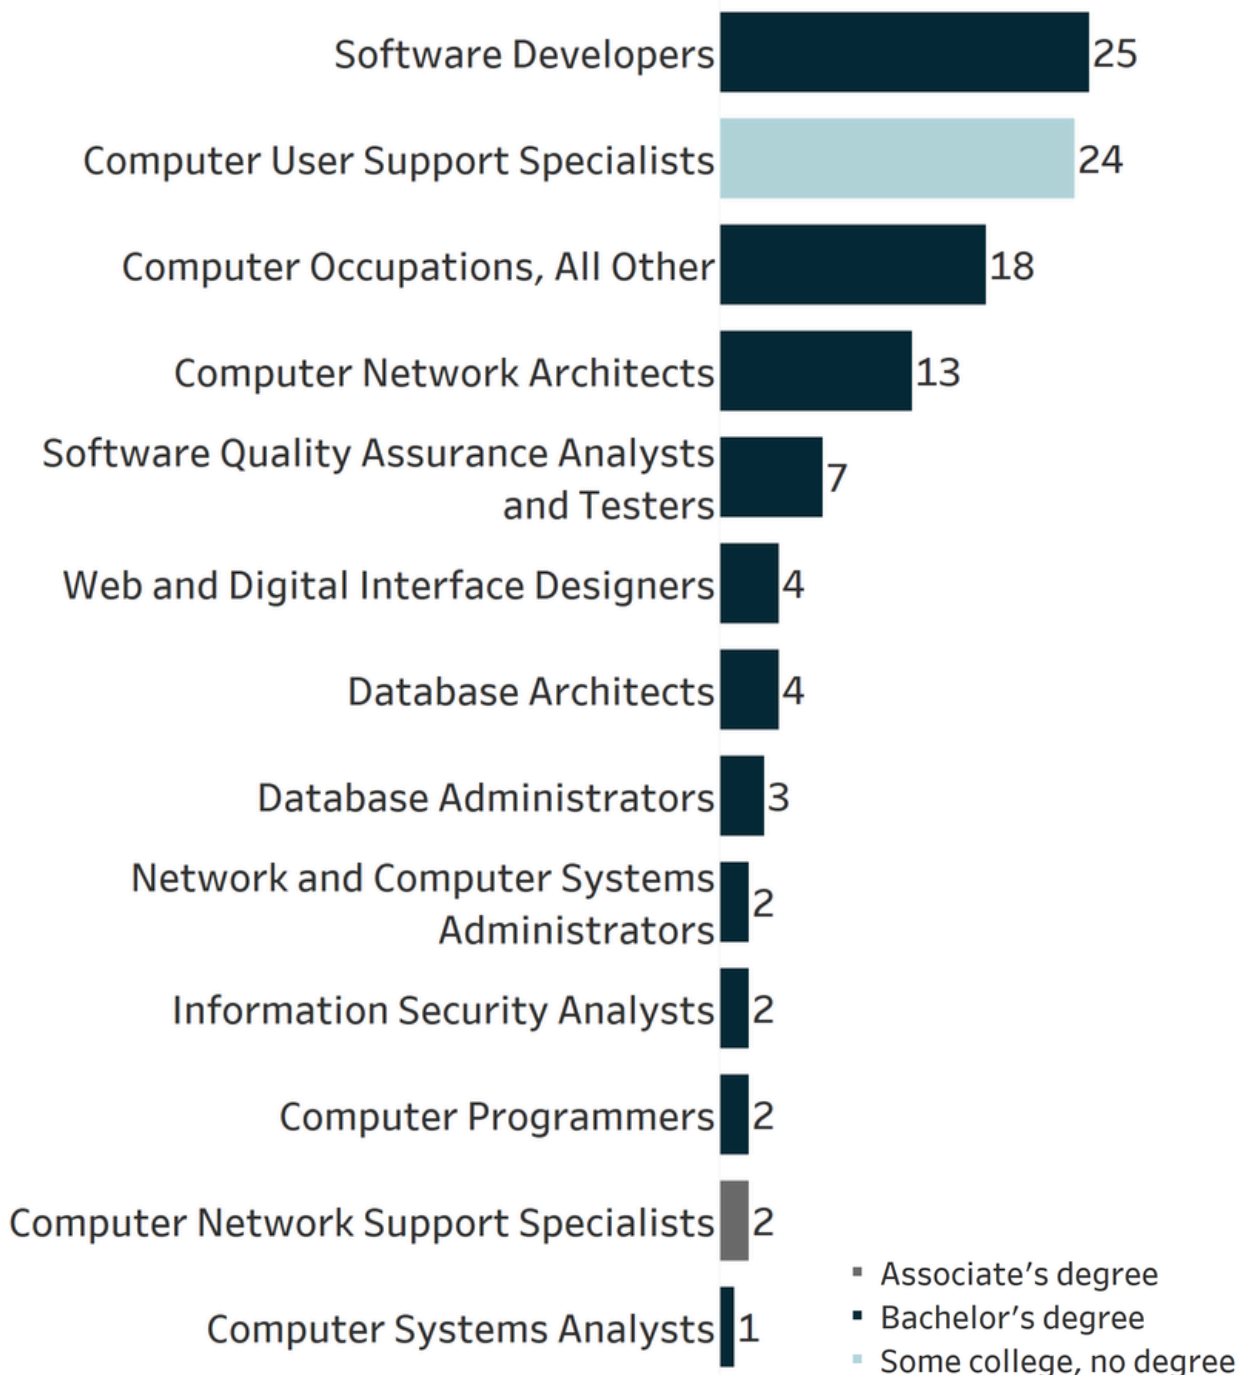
Software Developers 25
Computer User Support Specialists 24
Computer Occupations, All Other 18
Computer Network Architects 13
Software Quality Assurance Analysts and Testers 7
Web and Digital Interface Designers 4
Database Architects 4
Database Administrators 3
Network and Computer Systems Administrators 2
Information Security Analysts 2
Computer Programmers 2
Computer Network Support Specialists 2
Computer Systems Analysts 1

Associate’s degree
Bachelor’s degree
Some college, no degree